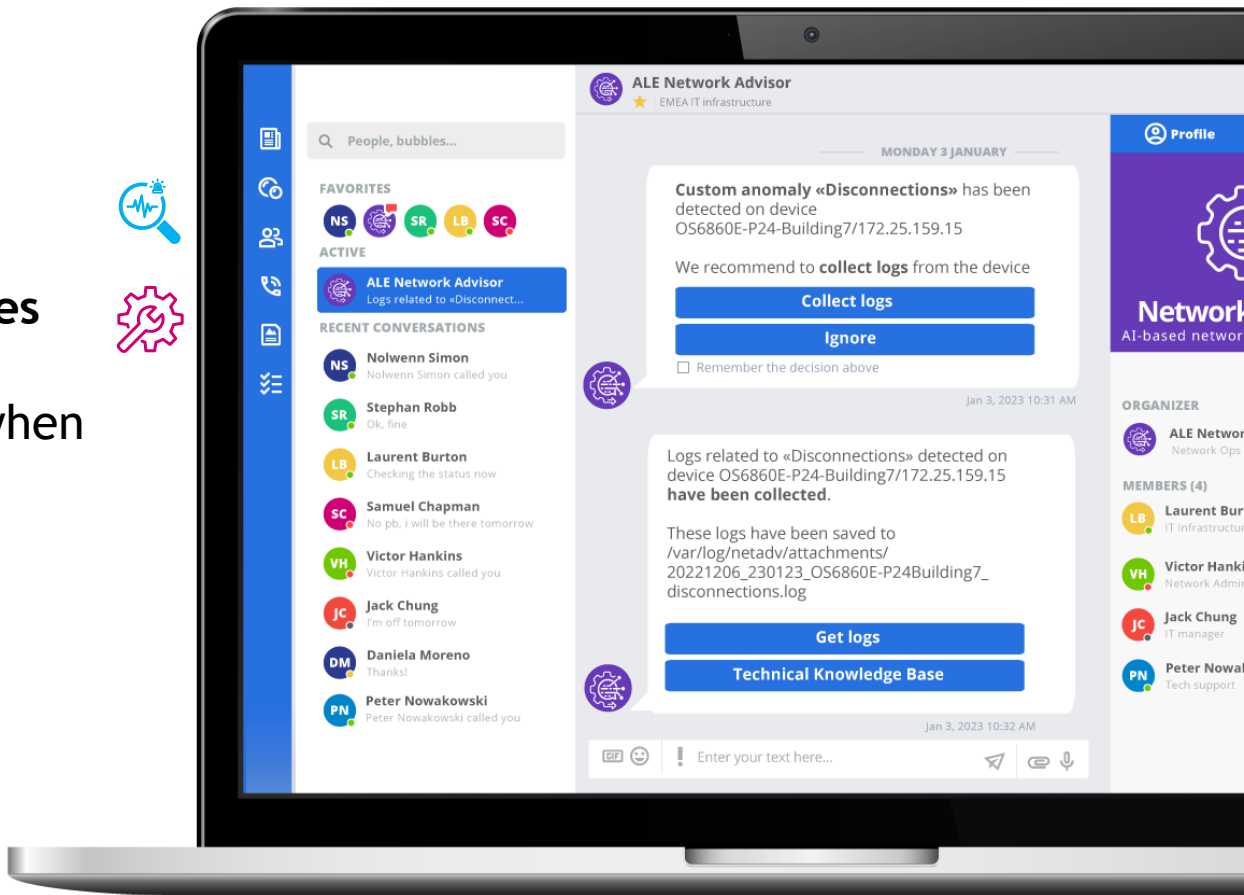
es

when

People, bubbles...

FAVORITES

NS SR LB SC

ACTIVE

ALE Network Advisor
Logs related to «Disconnect...

RECENT CONVERSATIONS

NS Nolwenn Simon
Nolwenn Simon called you

SR Stephan Robb
Ok, fine

LB Laurent Burton
Checking the status now

SC Samuel Chapman
No pb, i will be there tomorrow

VH Victor Hankins
Victor Hankins called you

JC Jack Chung
I'm off tomorrow

DM Daniela Moreno
Thanks!

PN Peter Nowakowski
Peter Nowakowski called you

ALE Network Advisor
EMEA IT infrastructure

MONDAY 3 JANUARY

Custom anomaly «Disconnections» has been detected on device OS6860E-P24-Building7/172.25.159.15

We recommend to collect logs from the device

Collect logs

Ignore

Remember the decision above

Jan 3, 2023 10:31 AM

Logs related to «Disconnections» detected on device OS6860E-P24-Building7/172.25.159.15 have been collected.

These logs have been saved to /var/log/netadv/attachments/20221206_230123_OS6860E-P24Building7_disconnections.log

Get logs

Technical Knowledge Base

Jan 3, 2023 10:32 AM

GIF

Enter your text here...

Profile

Network
AI-based networ

ORGANIZER

ALE Networ
Network Ops

MEMBERS (4)

LB Laurent Bur
IT Infrastructur

VH Victor Hanki
Network Admi

JC Jack Chung
IT manager

PN Peter Nowal
Tech support